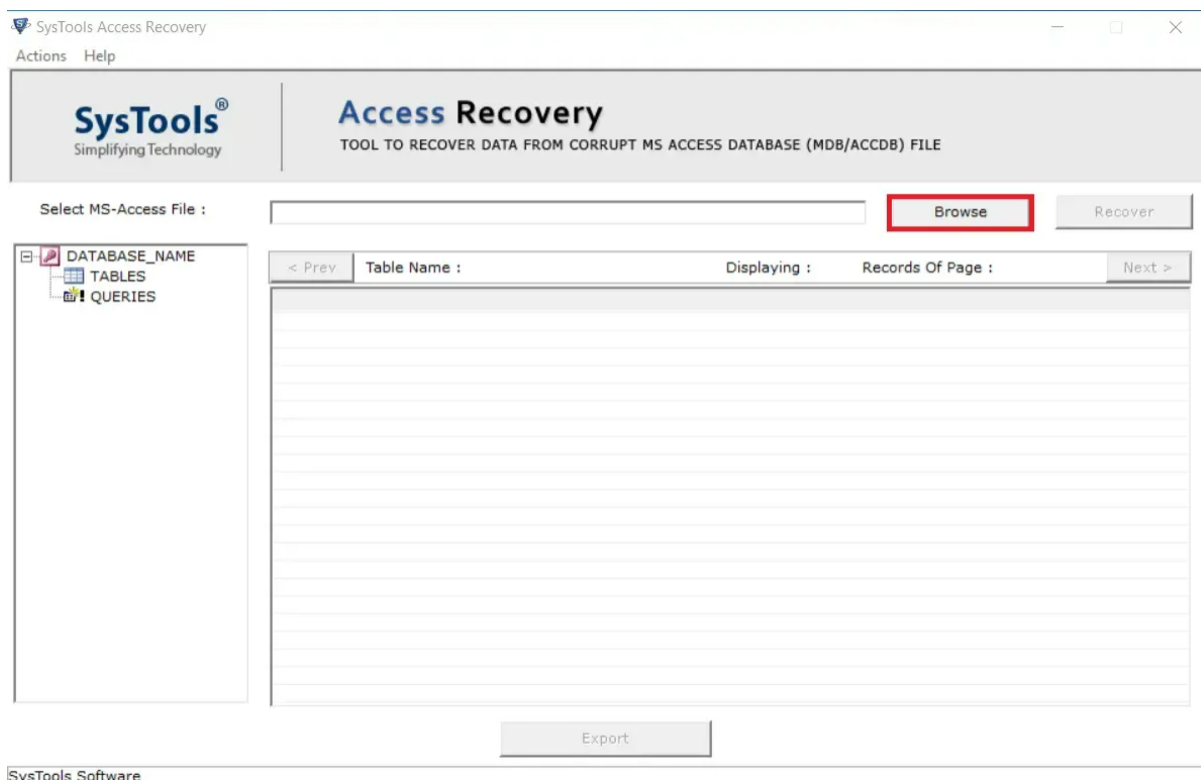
SysTools Access Recovery

Actions Help

SysTools®
Simplifying Technology

Access Recovery
TOOL TO RECOVER DATA FROM CORRUPT MS ACCESS DATABASE (MDB/ACCDB) FILE

Select MS-Access File :

Browse

Recover

DATABASE_NAME
TABLES
QUERIES

< Prev

Table Name :

Displaying :

Records Of Page :

Next >

Export

SysTools Software